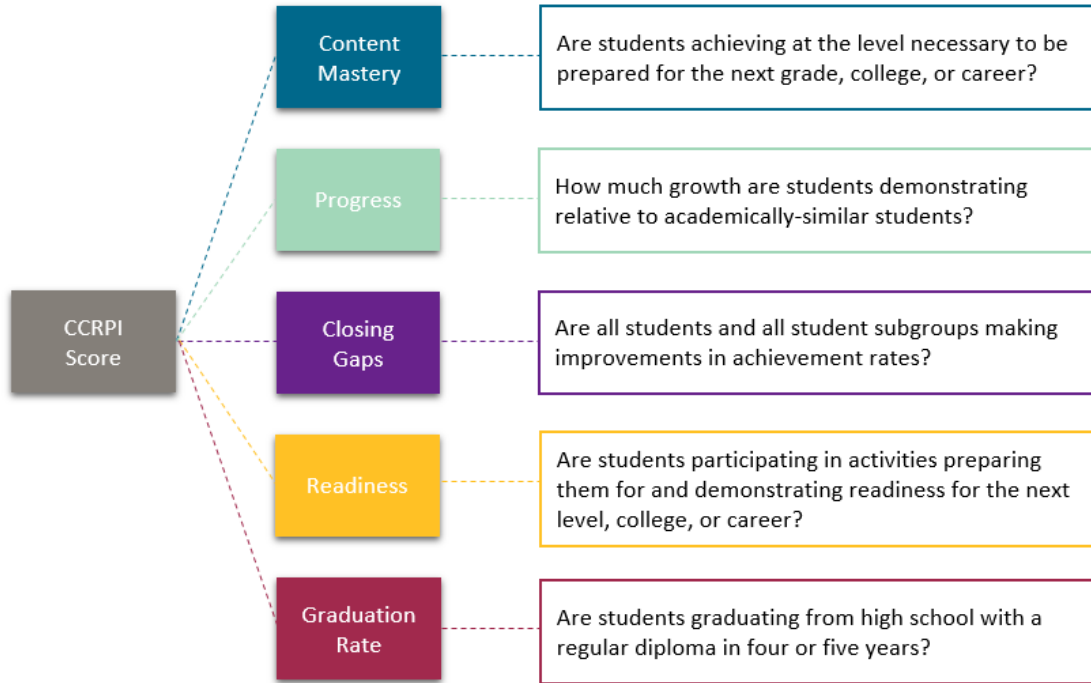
CCRPI Score

Content Mastery

Are students achieving at the level necessary to be prepared for the next grade, college, or career?

Progress

How much growth are students demonstrating relative to academically-similar students?

Closing Gaps

Are all students and all student subgroups making improvements in achievement rates?

Readiness

Are students participating in activities preparing them for and demonstrating readiness for the next level, college, or career?

Graduation Rate

Are students graduating from high school with a regular diploma in four or five years?